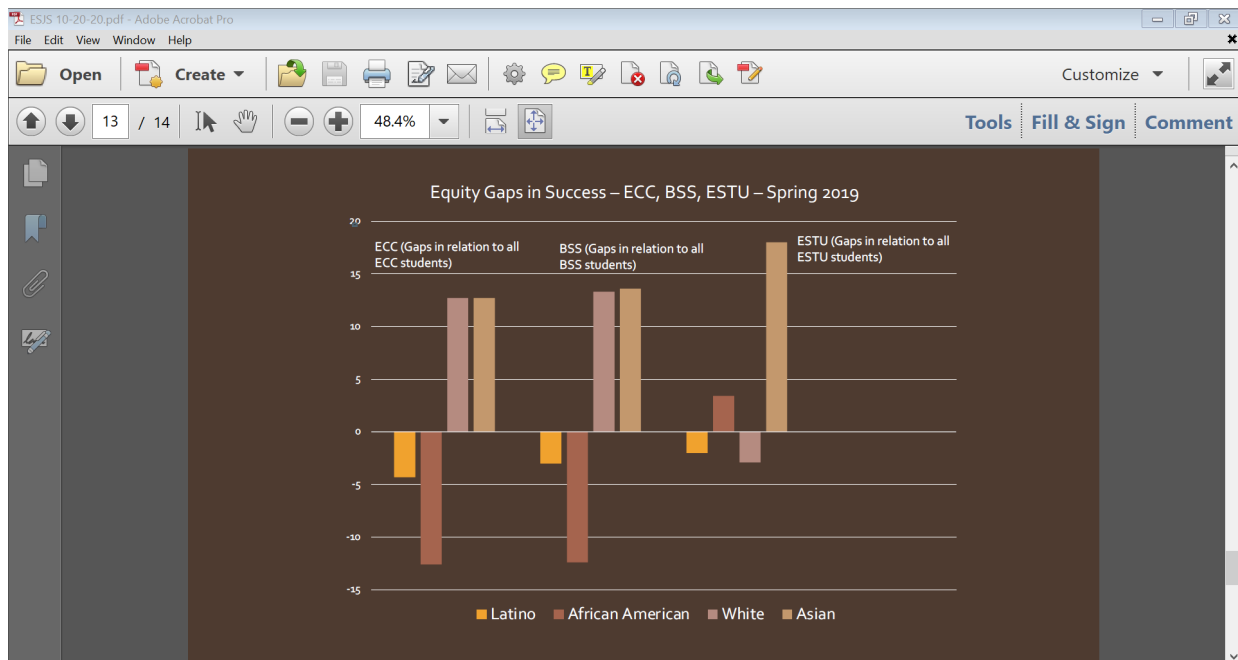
ESJS 10-20-20.pdf - Adobe Acrobat Pro

File Edit View Window Help

Open Create

Customize

13 / 14 48.4%

Tools Fill & Sign Comment

Equity Gaps in Success – ECC, BSS, ESTU – Spring 2019

20
15
10
5
0
-5
-10
-15

ECC (Gaps in relation to all ECC students)

BSS (Gaps in relation to all BSS students)

ESTU (Gaps in relation to all ESTU students)

Latino African American White Asian